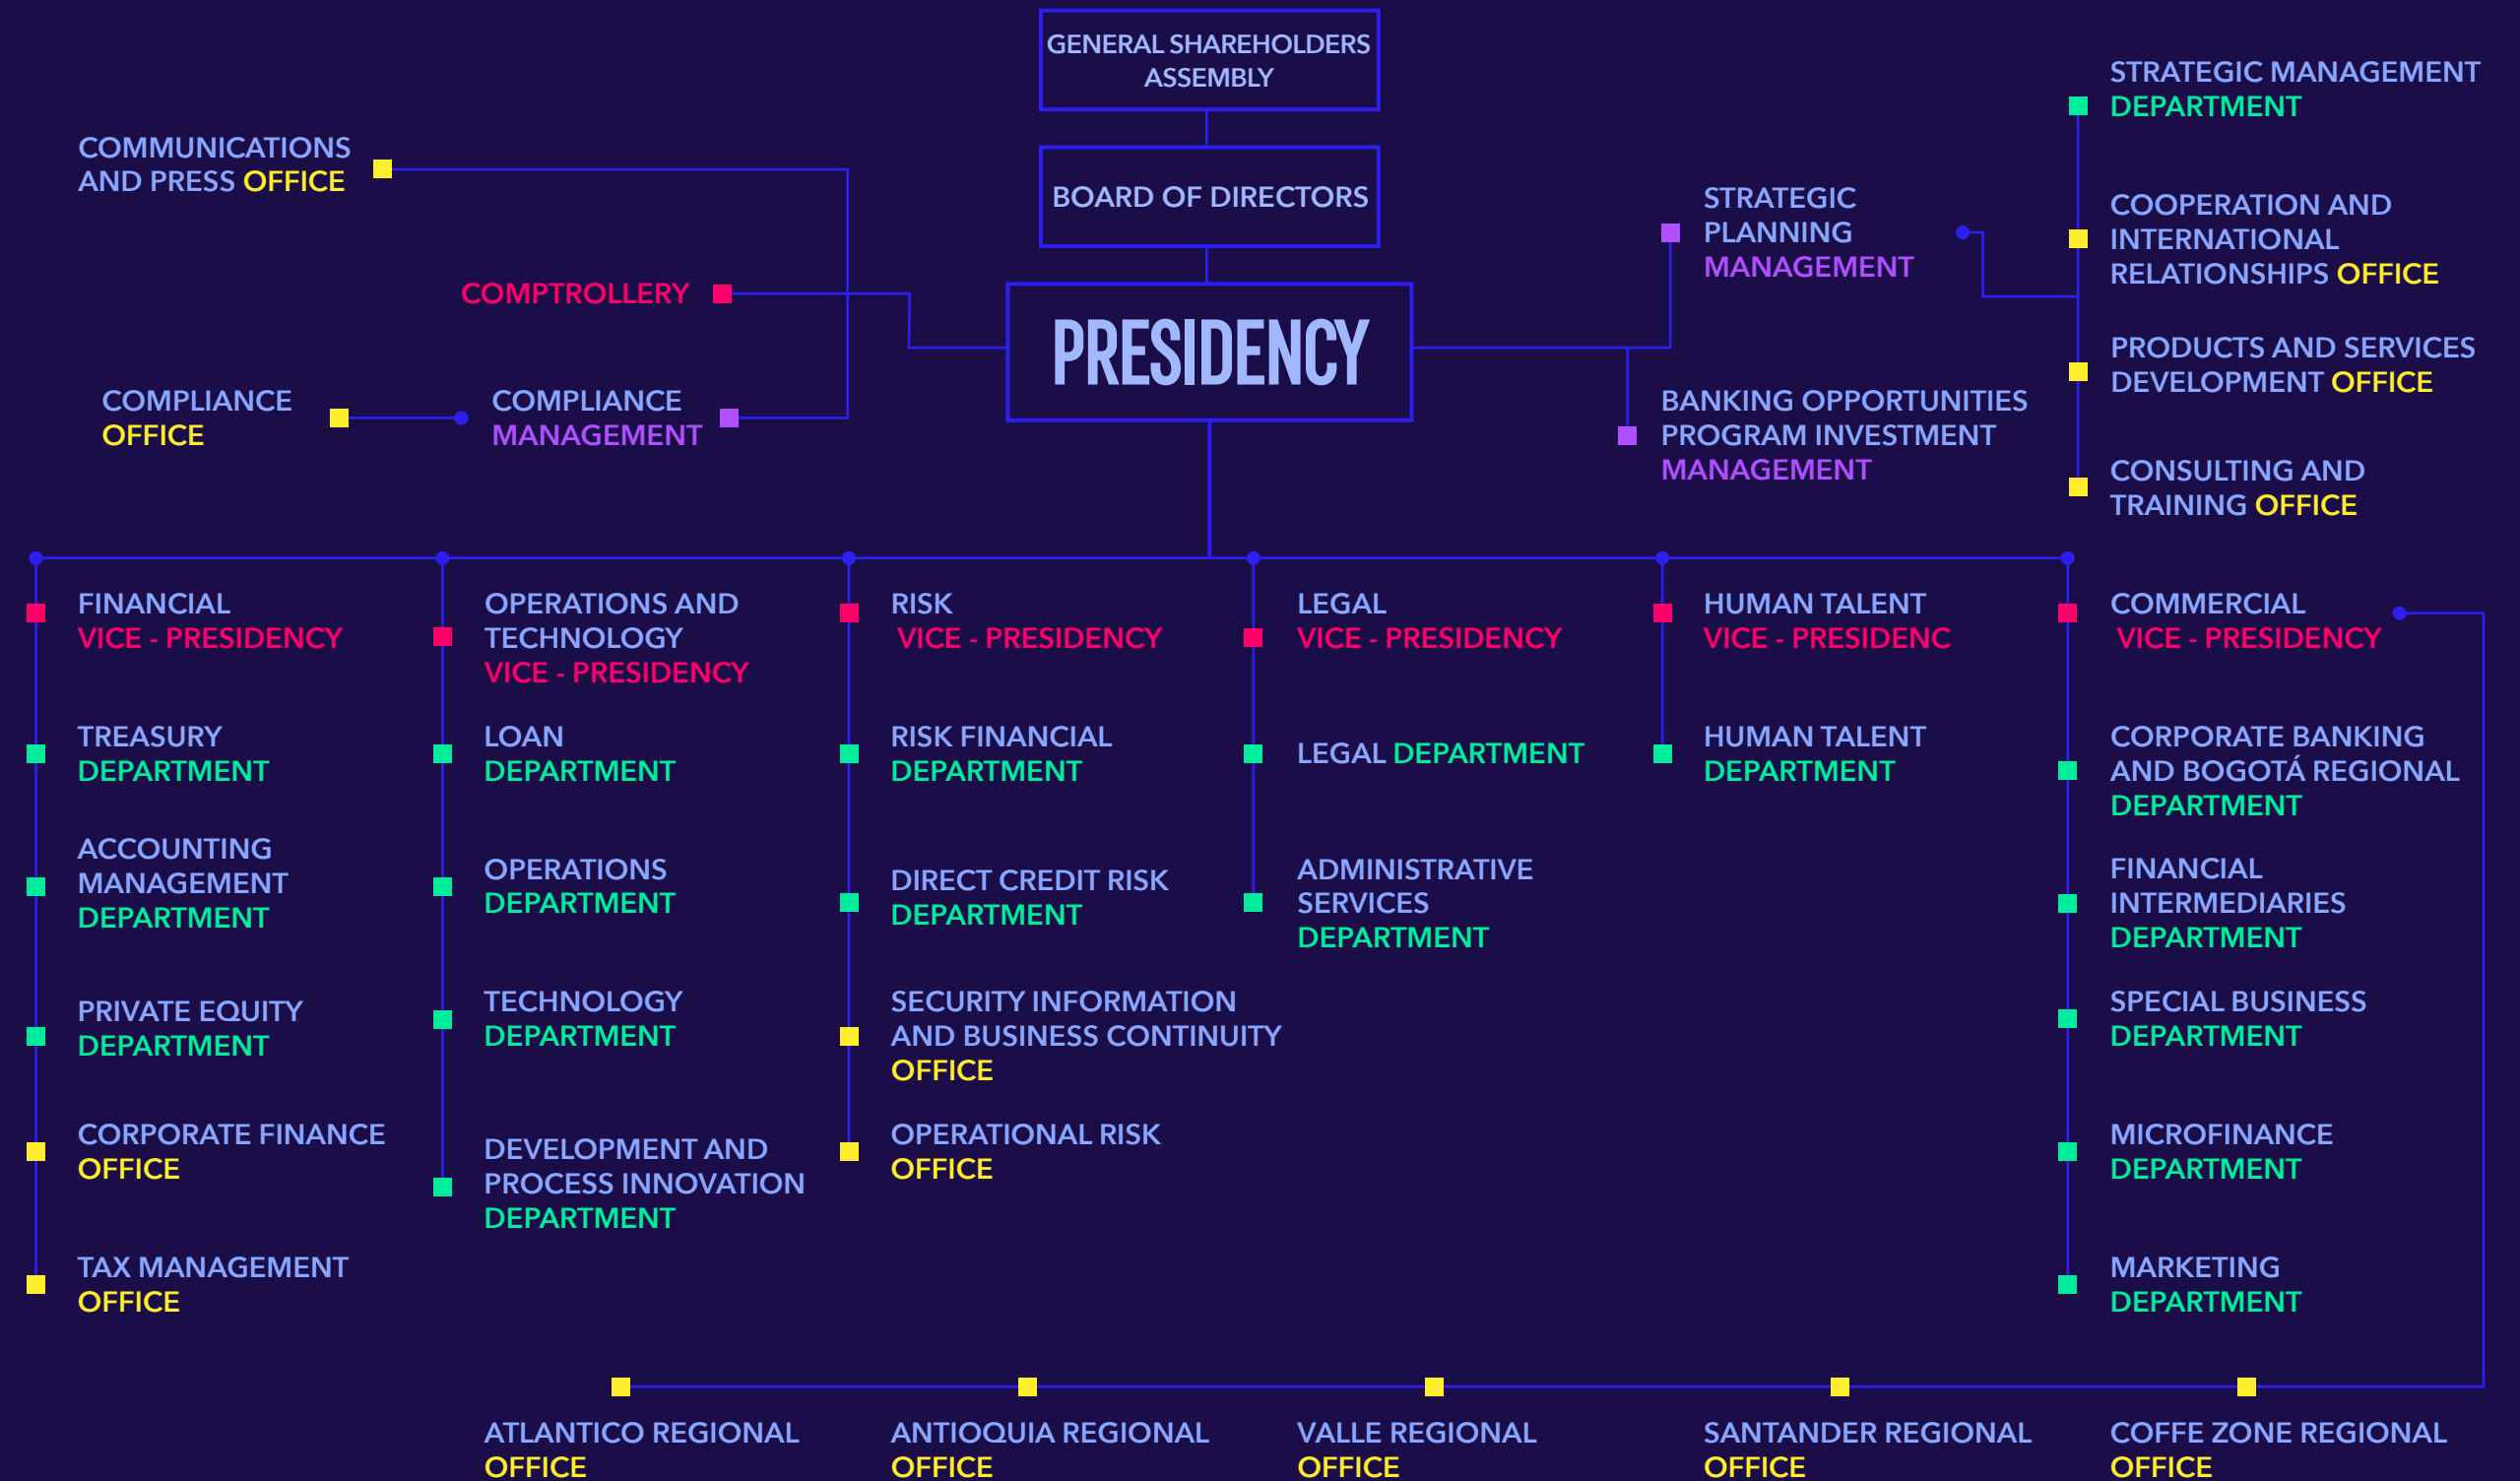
GENERAL SHAREHOLDERS ASSEMBLY

BOARD OF DIRECTORS

PRESIDENCY

COMMUNICATIONS AND PRESS OFFICE

COMPTROLLERY

COMPLIANCE OFFICE

COMPLIANCE MANAGEMENT

STRATEGIC PLANNING MANAGEMENT

BANKING OPPORTUNITIES PROGRAM INVESTMENT MANAGEMENT

STRATEGIC MANAGEMENT DEPARTMENT

COOPERATION AND INTERNATIONAL RELATIONSHIPS OFFICE

PRODUCTS AND SERVICES DEVELOPMENT OFFICE

CONSULTING AND TRAINING OFFICE

FINANCIAL VICE - PRESIDENCY

TREASURY DEPARTMENT

ACCOUNTING MANAGEMENT DEPARTMENT

PRIVATE EQUITY DEPARTMENT

CORPORATE FINANCE OFFICE

TAX MANAGEMENT OFFICE

OPERATIONS AND TECHNOLOGY VICE - PRESIDENCY

LOAN DEPARTMENT

OPERATIONS DEPARTMENT

TECHNOLOGY DEPARTMENT

DEVELOPMENT AND PROCESS INNOVATION DEPARTMENT

RISK VICE - PRESIDENCY

RISK FINANCIAL DEPARTMENT

DIRECT CREDIT RISK DEPARTMENT

SECURITY INFORMATION AND BUSINESS CONTINUITY OFFICE

OPERATIONAL RISK OFFICE

LEGAL VICE - PRESIDENCY

LEGAL DEPARTMENT

ADMINISTRATIVE SERVICES DEPARTMENT

HUMAN TALENT VICE - PRESIDENC

HUMAN TALENT DEPARTMENT

COMMERCIAL VICE - PRESIDENCY

CORPORATE BANKING AND BOGOTÁ REGIONAL DEPARTMENT

FINANCIAL INTERMEDIARIES DEPARTMENT

SPECIAL BUSINESS DEPARTMENT

MICROFINANCE DEPARTMENT

MARKETING DEPARTMENT

ATLANTICO REGIONAL OFFICE

ANTIOQUIA REGIONAL OFFICE

VALLE REGIONAL OFFICE

SANTANDER REGIONAL OFFICE

COFFE ZONE REGIONAL OFFICE